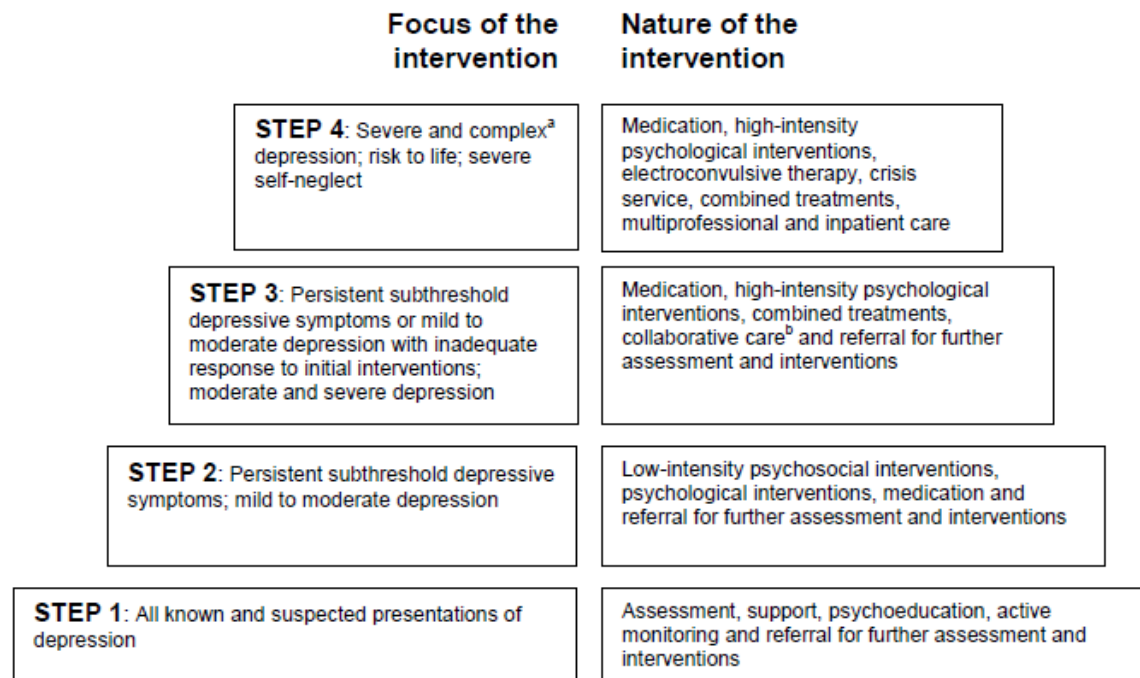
| Focus of the intervention | Nature of the intervention |
|---|---|
| **STEP 4**: Severe and complex$^{a}$ depression; risk to life; severe self-neglect | Medication, high-intensity psychological interventions, electroconvulsive therapy, crisis service, combined treatments, multiprofessional and inpatient care |
| **STEP 3**: Persistent subthreshold depressive symptoms or mild to moderate depression with inadequate response to initial interventions; moderate and severe depression | Medication, high-intensity psychological interventions, combined treatments, collaborative care$^{b}$ and referral for further assessment and interventions |
| **STEP 2**: Persistent subthreshold depressive symptoms; mild to moderate depression | Low-intensity psychosocial interventions, psychological interventions, medication and referral for further assessment and interventions |
| **STEP 1**: All known and suspected presentations of depression | Assessment, support, psychoeducation, active monitoring and referral for further assessment and interventions |